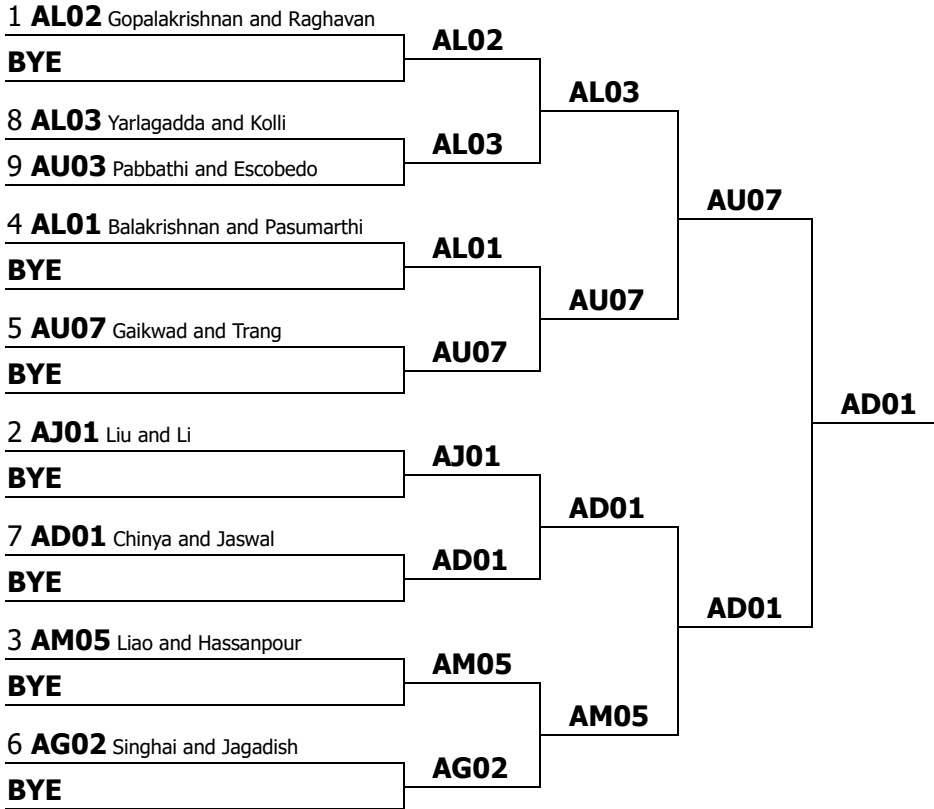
1 **AL02** Gopalakrishnan and Raghavan
**BYE**
8 **AL03** Yarlagadda and Kolli
9 **AU03** Pabbathi and Escobedo
4 **AL01** Balakrishnan and Pasumarthi
**BYE**
5 **AU07** Gaikwad and Trang
**BYE**
2 **AJ01** Liu and Li
**BYE**
7 **AD01** Chinya and Jaswal
**BYE**
3 **AM05** Liao and Hassanpour
**BYE**
6 **AG02** Singhai and Jagadish
**BYE**

**AL02**
**AL03**
**AL01**
**AU07**
**AJ01**
**AD01**
**AM05**
**AG02**

**AL03**
**AU07**
**AD01**
**AM05**

**AU07**
**AD01**

**AD01**